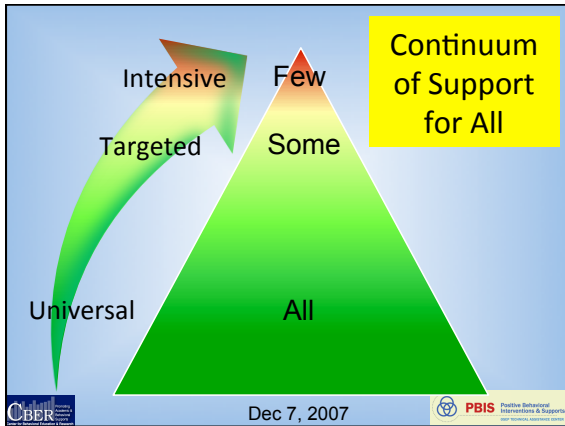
Continuum of Support for All

Intensive

Targeted

Universal

Few

Some

All

CBER Promoting Academic & Behavioral Supports
Center for Behavioral Education & Research

Dec 7, 2007

PBIS Positive Behavioral Interventions & Supports
OSEP TECHNICAL ASSISTANCE CENTER